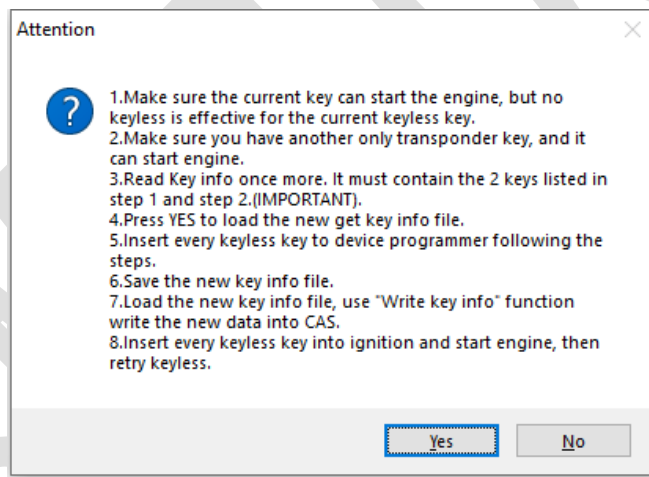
Attention

?

1.Make sure the current key can start the engine, but no keyless is effective for the current keyless key.
2.Make sure you have another only transponder key, and it can start engine.
3.Read Key info once more. It must contain the 2 keys listed in step 1 and step 2.(IMPORTANT).
4.Press YES to load the new get key info file.
5.Insert every keyless key to device programmer following the steps.
6.Save the new key info file.
7.Load the new key info file, use "Write key info" function write the new data into CAS.
8.Insert every keyless key into ignition and start engine, then retry keyless.

Yes

No